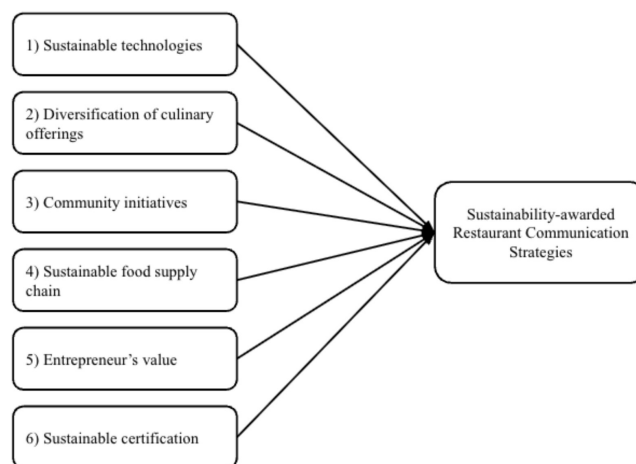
1) Sustainable technologies

2) Diversification of culinary offerings

3) Community initiatives

4) Sustainable food supply chain

5) Entrepreneur's value

6) Sustainable certification

Sustainability-awarded Restaurant Communication Strategies